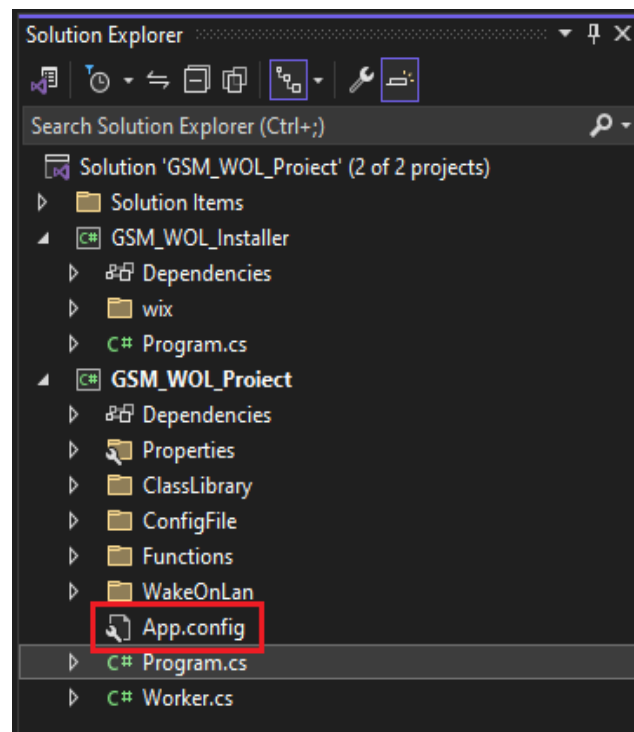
Solution Explorer

Search Solution Explorer (Ctrl+;)

Solution 'GSM_WOL_Proiect' (2 of 2 projects)

Solution Items

GSM_WOL_Installer

Dependencies

wix

Program.cs

GSM_WOL_Proiect

Dependencies

Properties

ClassLibrary

ConfigFile

Functions

WakeOnLan

App.config

Program.cs

Worker.cs